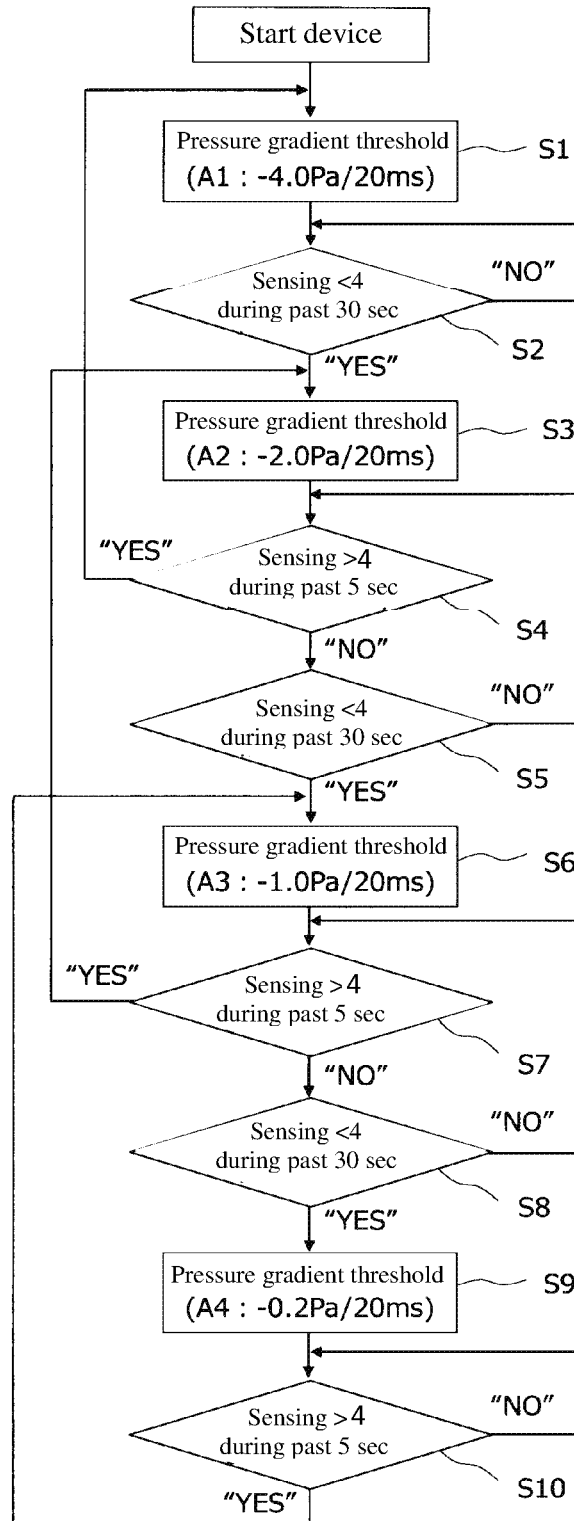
Start device

Pressure gradient threshold (A1 : -4.0Pa/20ms)

S1

Sensing <4 during past 30 sec

"NO"

S2

"YES"

Pressure gradient threshold (A2 : -2.0Pa/20ms)

S3

"YES"

Sensing >4 during past 5 sec

S4

"NO"

Sensing <4 during past 30 sec

"NO"

S5

"YES"

Pressure gradient threshold (A3 : -1.0Pa/20ms)

S6

"YES"

Sensing >4 during past 5 sec

S7

"NO"

Sensing <4 during past 30 sec

"NO"

S8

"YES"

Pressure gradient threshold (A4 : -0.2Pa/20ms)

S9

Sensing >4 during past 5 sec

"NO"

S10

"YES"